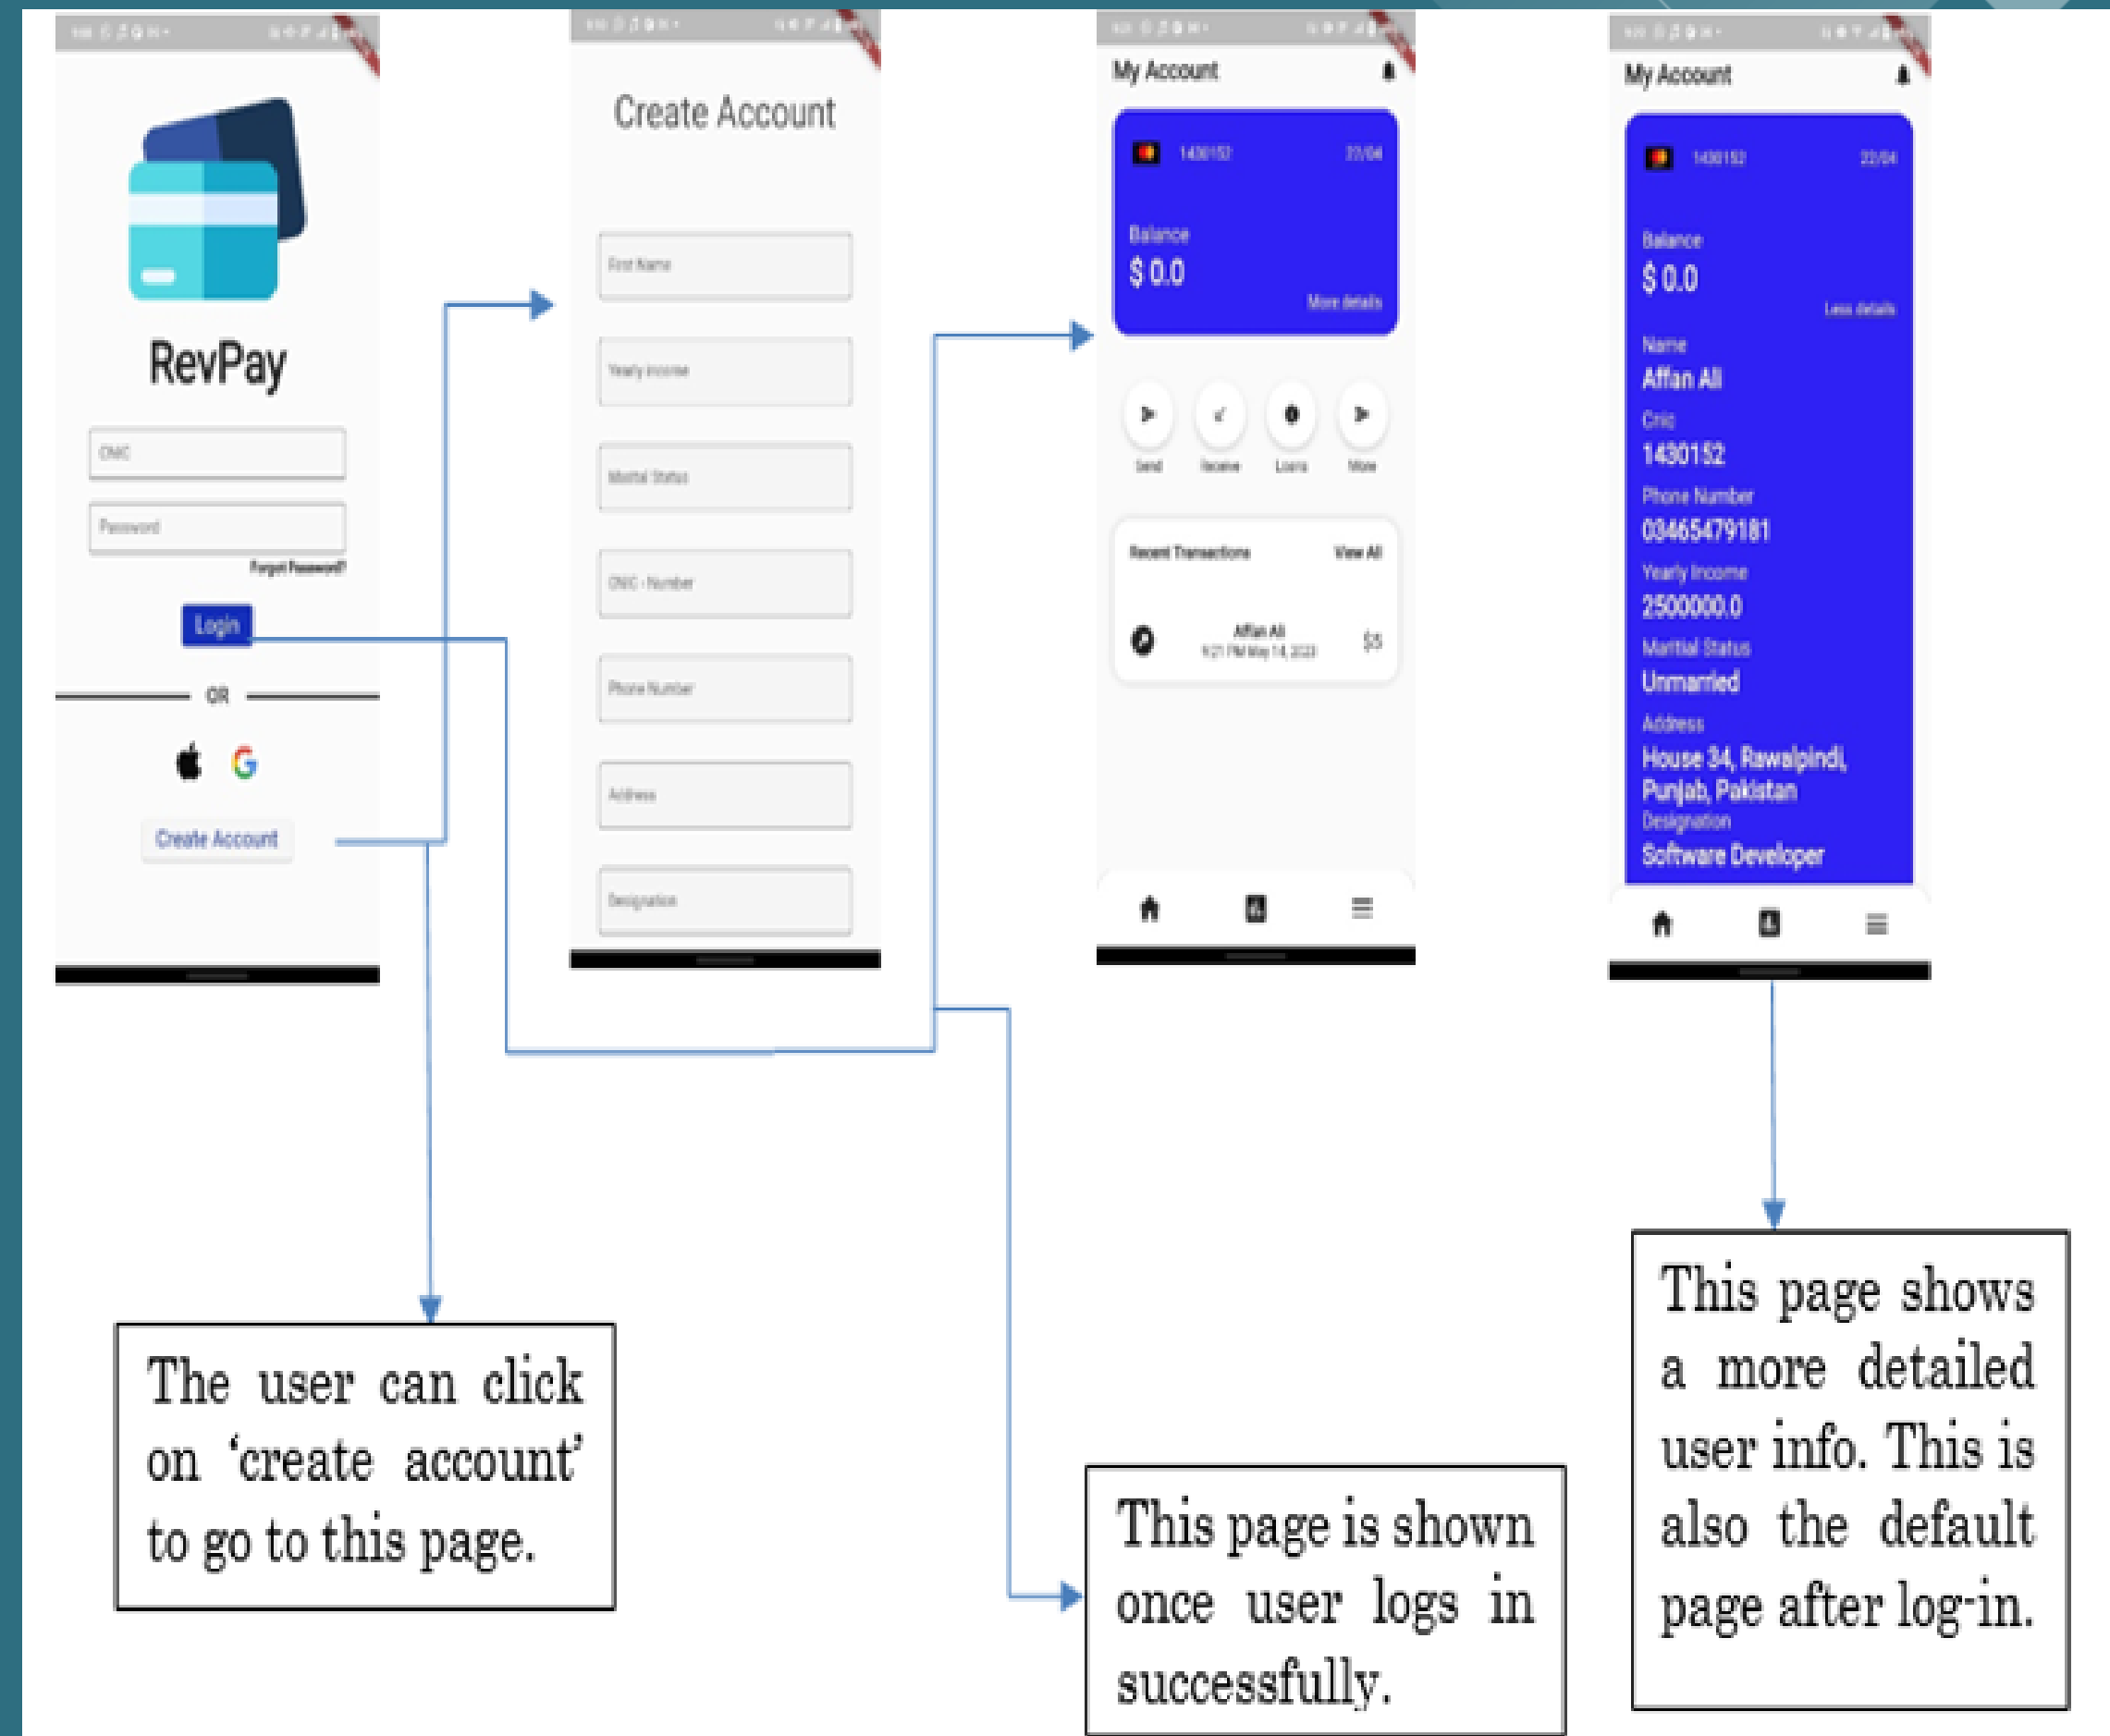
RevPay

CNIC

Password

Forgot Password?

Login

OR

Create Account

Create Account

First Name

Yearly Income

Marital Status

CNIC - Number

Phone Number

Address

Designation

My Account

1430152 22/04

Balance

$ 0.0

More details

Send Receive Loans More

Recent Transactions View All

Affan Ali
9:21 PM May 14, 2023

$5

My Account

1430152 22/04

Balance

$ 0.0

Less details

Name

Affan Ali

Cnic

1430152

Phone Number

03465479181

Yearly Income

2500000.0

Martial Status

Unmarried

Address

House 34, Rawalpindi, Punjab, Pakistan

Designation

Software Developer

The user can click on ‘create account’ to go to this page.

This page is shown once user logs in successfully.

This page shows a more detailed user info. This is also the default page after log-in.